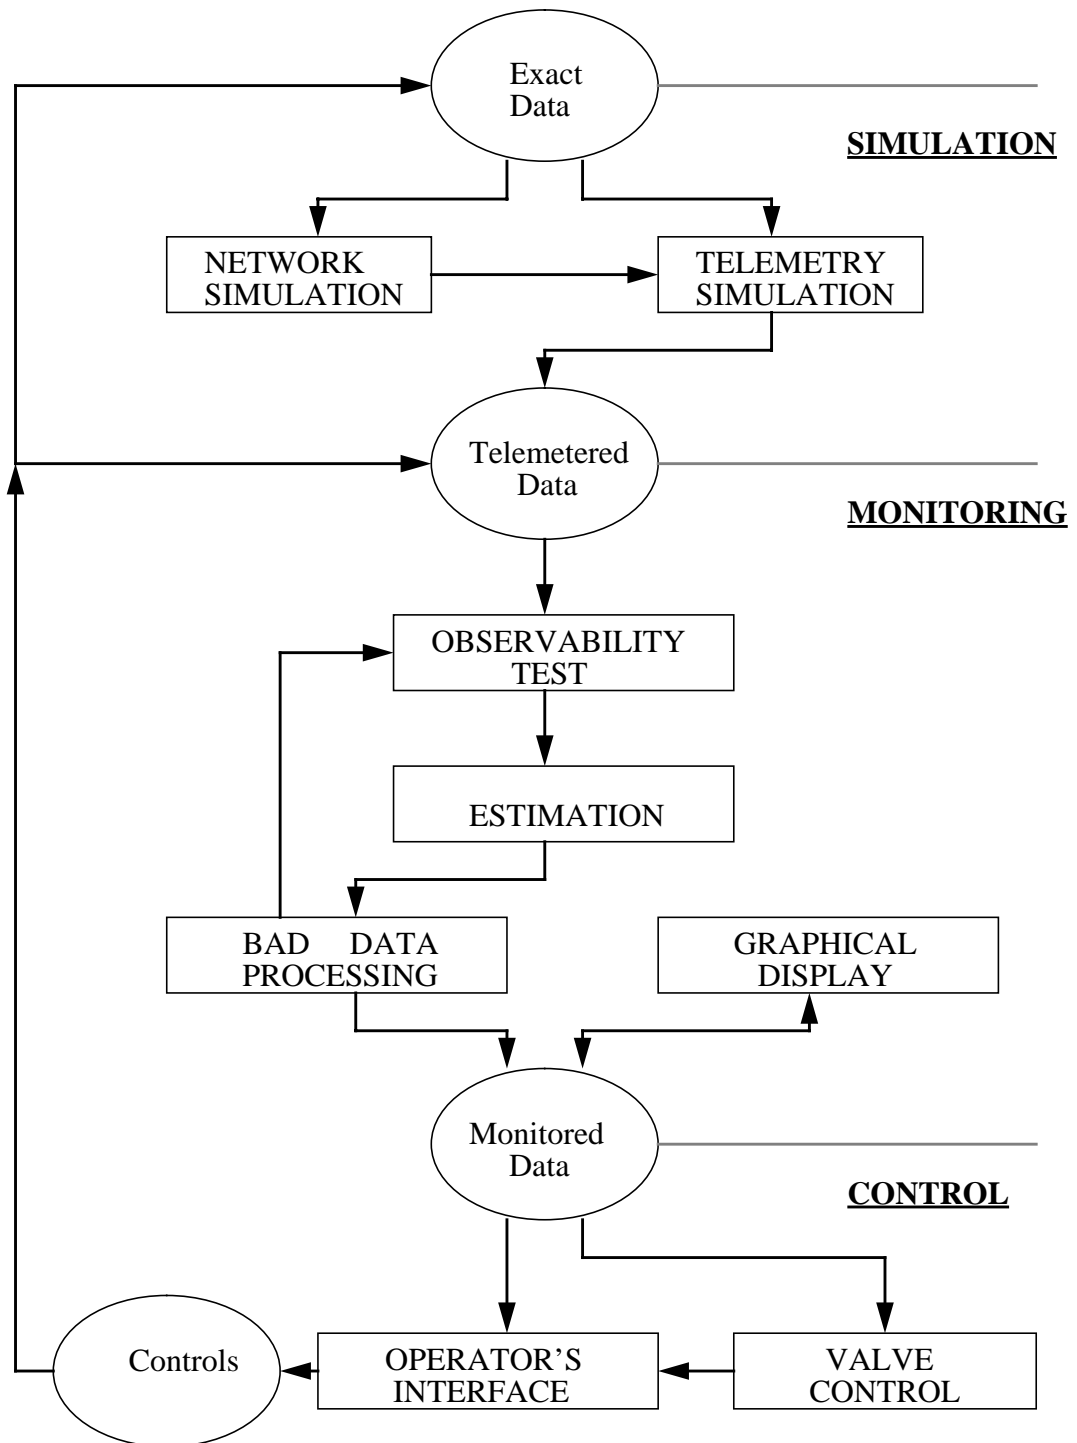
Exact Data

SIMULATION

NETWORK SIMULATION

TELEMETRY SIMULATION

Telemetered Data

MONITORING

OBSERVABILITY TEST

ESTIMATION

BAD DATA PROCESSING

GRAPHICAL DISPLAY

Monitored Data

CONTROL

Controls

OPERATOR'S INTERFACE

VALVE CONTROL